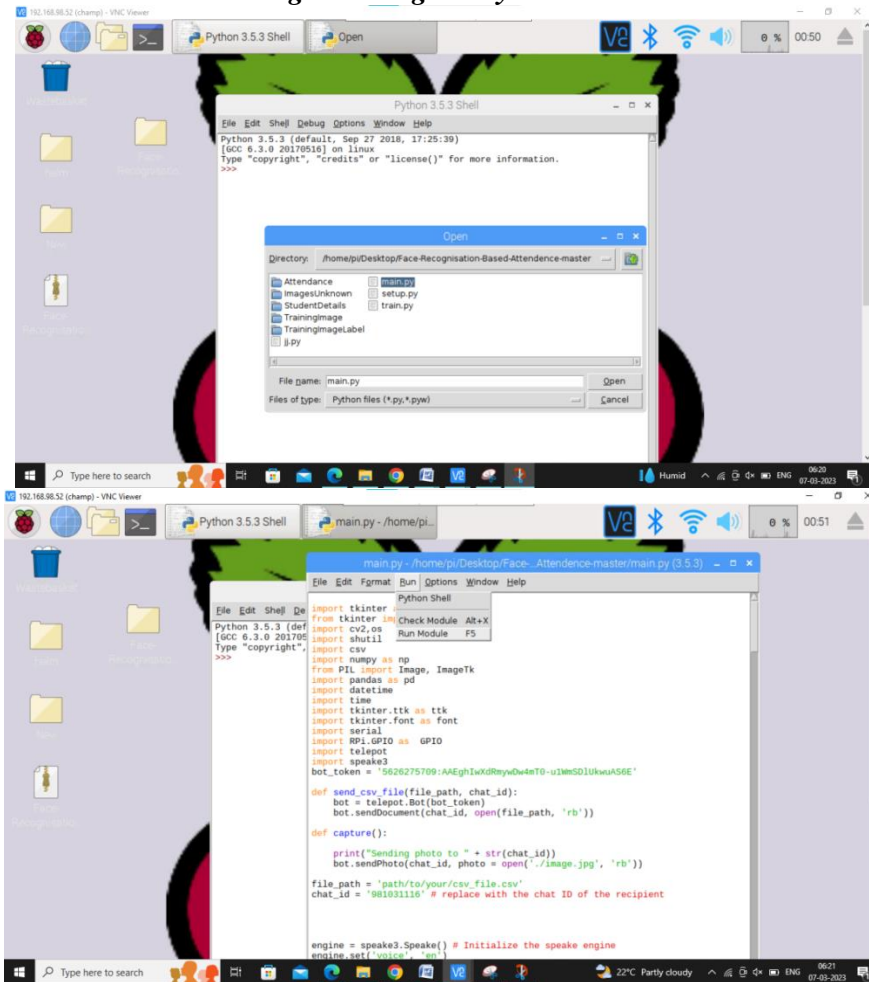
192.168.98.52 (champ) - VNC Viewer

Python 3.5.3 Shell
Open
0 %
00:50

Wastebasket
Face Recognisation
Team
New
Face Recognisation

Python 3.5.3 Shell
File Edit Shell Debug Options Window Help
Python 3.5.3 (default, Sep 27 2018, 17:25:39)
[GCC 6.3.0 20170516] on linux
Type "copyright", "credits" or "license()" for more information.
>>>

Open
Directory: /home/pi/Desktop/Face-Recognisation-Based-Attendence-master
Attendance
ImagesUnknown
StudentDetails
TrainingImage
TrainingImageLabel
jj.py
main.py
setup.py
train.py
File name: main.py
Open
Files of type: Python files (*.py,*.pyw)
Cancel

Type here to search
Humid
06:20
07-03-2023
ENG

192.168.98.52 (champ) - VNC Viewer

Python 3.5.3 Shell
main.py - /home/pi...
0 %
00:51

Wastebasket
Face Recognisation
Team
New
Face Recognisation

File Edit Shell De
Python 3.5.3 (def
[GCC 6.3.0 201705
Type "copyright",
>>>

main.py - /home/pi/Desktop/Face-...Attendence-master/main.py (3.5.3)
File Edit Format Run Options Window Help
Python Shell
Check Module Alt+X
Run Module F5
import tkinter
from tkinter im
import cv2,os
import shutil
import csv
import numpy as np
from PIL import Image, ImageTk
import pandas as pd
import datetime
import time
import tkinter.ttk as ttk
import tkinter.font as font
import serial
import RPi.GPIO as GPIO
import telepot
import speake3
bot_token = '5626275709:AAEghIwXdRmywDw4mT0-u1WmSDlUkwuAS6E'

def send_csv_file(file_path, chat_id):
    bot = telepot.Bot(bot_token)
    bot.sendDocument(chat_id, open(file_path, 'rb'))

def capture():

    print("Sending photo to " + str(chat_id))
    bot.sendPhoto(chat_id, photo = open('./image.jpg', 'rb'))

file_path = 'path/to/your/csv_file.csv'
chat_id = '981031116' # replace with the chat ID of the recipient

engine = speake3.Speake() # Initialize the speake engine
engine.set('voice', 'en')

Type here to search
22°C Partly cloudy
ENG
06:21
07-03-2023